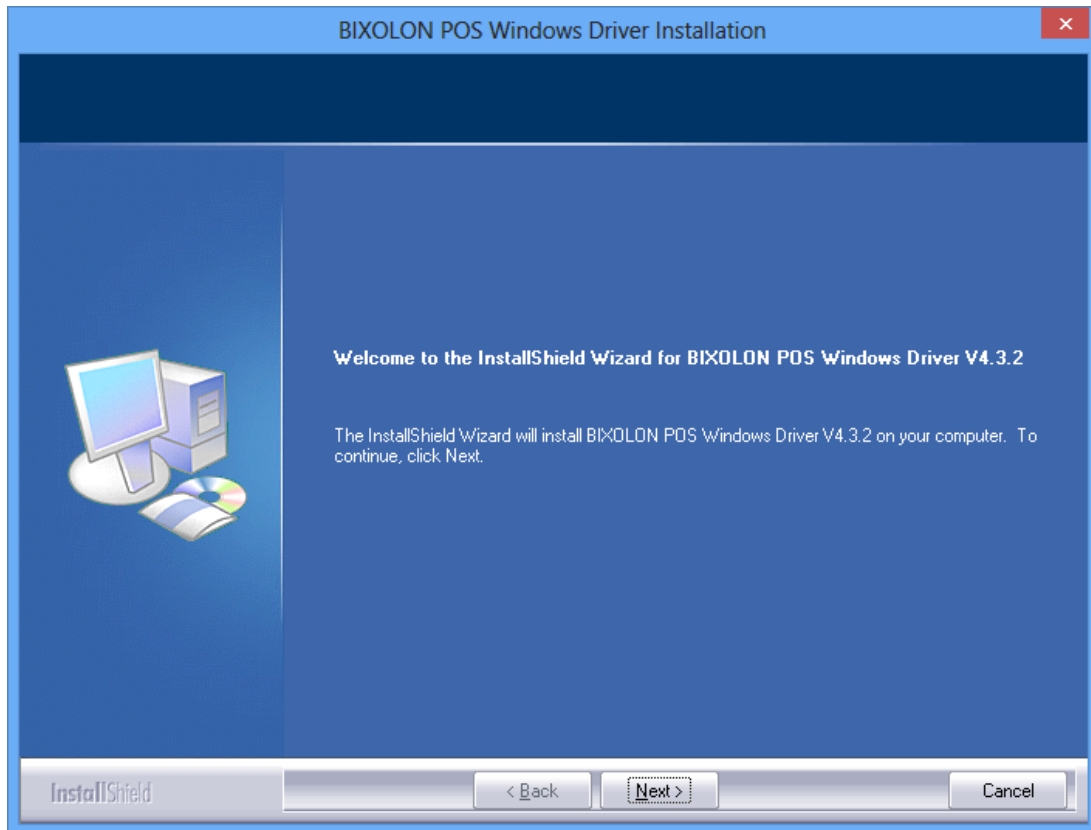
BIXOLON POS Windows Driver Installation

Welcome to the InstallShield Wizard for BIXOLON POS Windows Driver V4.3.2

The InstallShield Wizard will install BIXOLON POS Windows Driver V4.3.2 on your computer. To continue, click Next.

InstallShield

< Back

Next >

Cancel